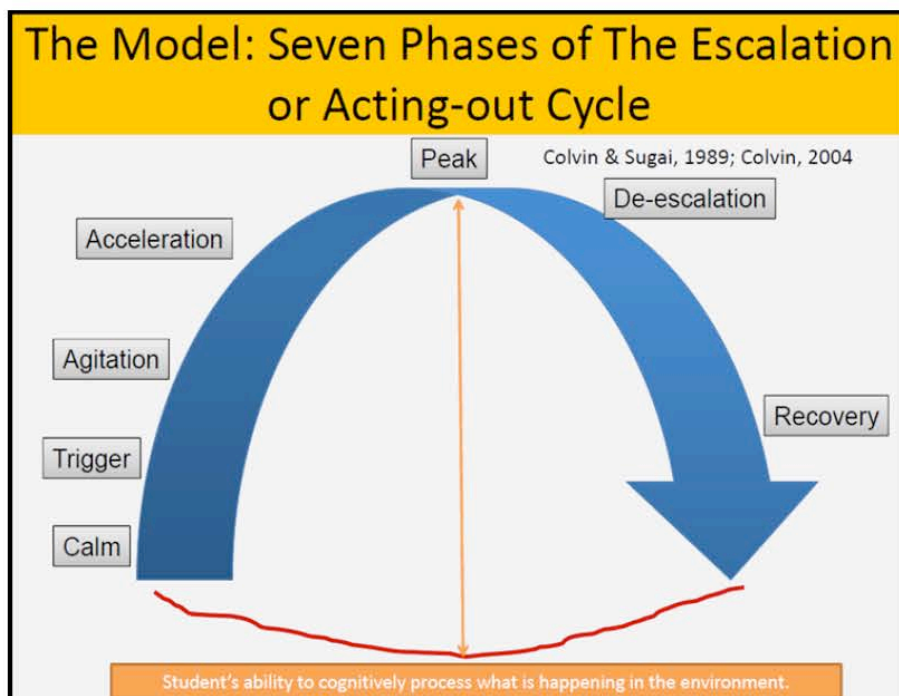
The Model: Seven Phases of The Escalation or Acting-out Cycle

Peak

Colvin & Sugai, 1989; Colvin, 2004

De-escalation

Acceleration

Agitation

Recovery

Trigger

Calm

Student's ability to cognitively process what is happening in the environment.